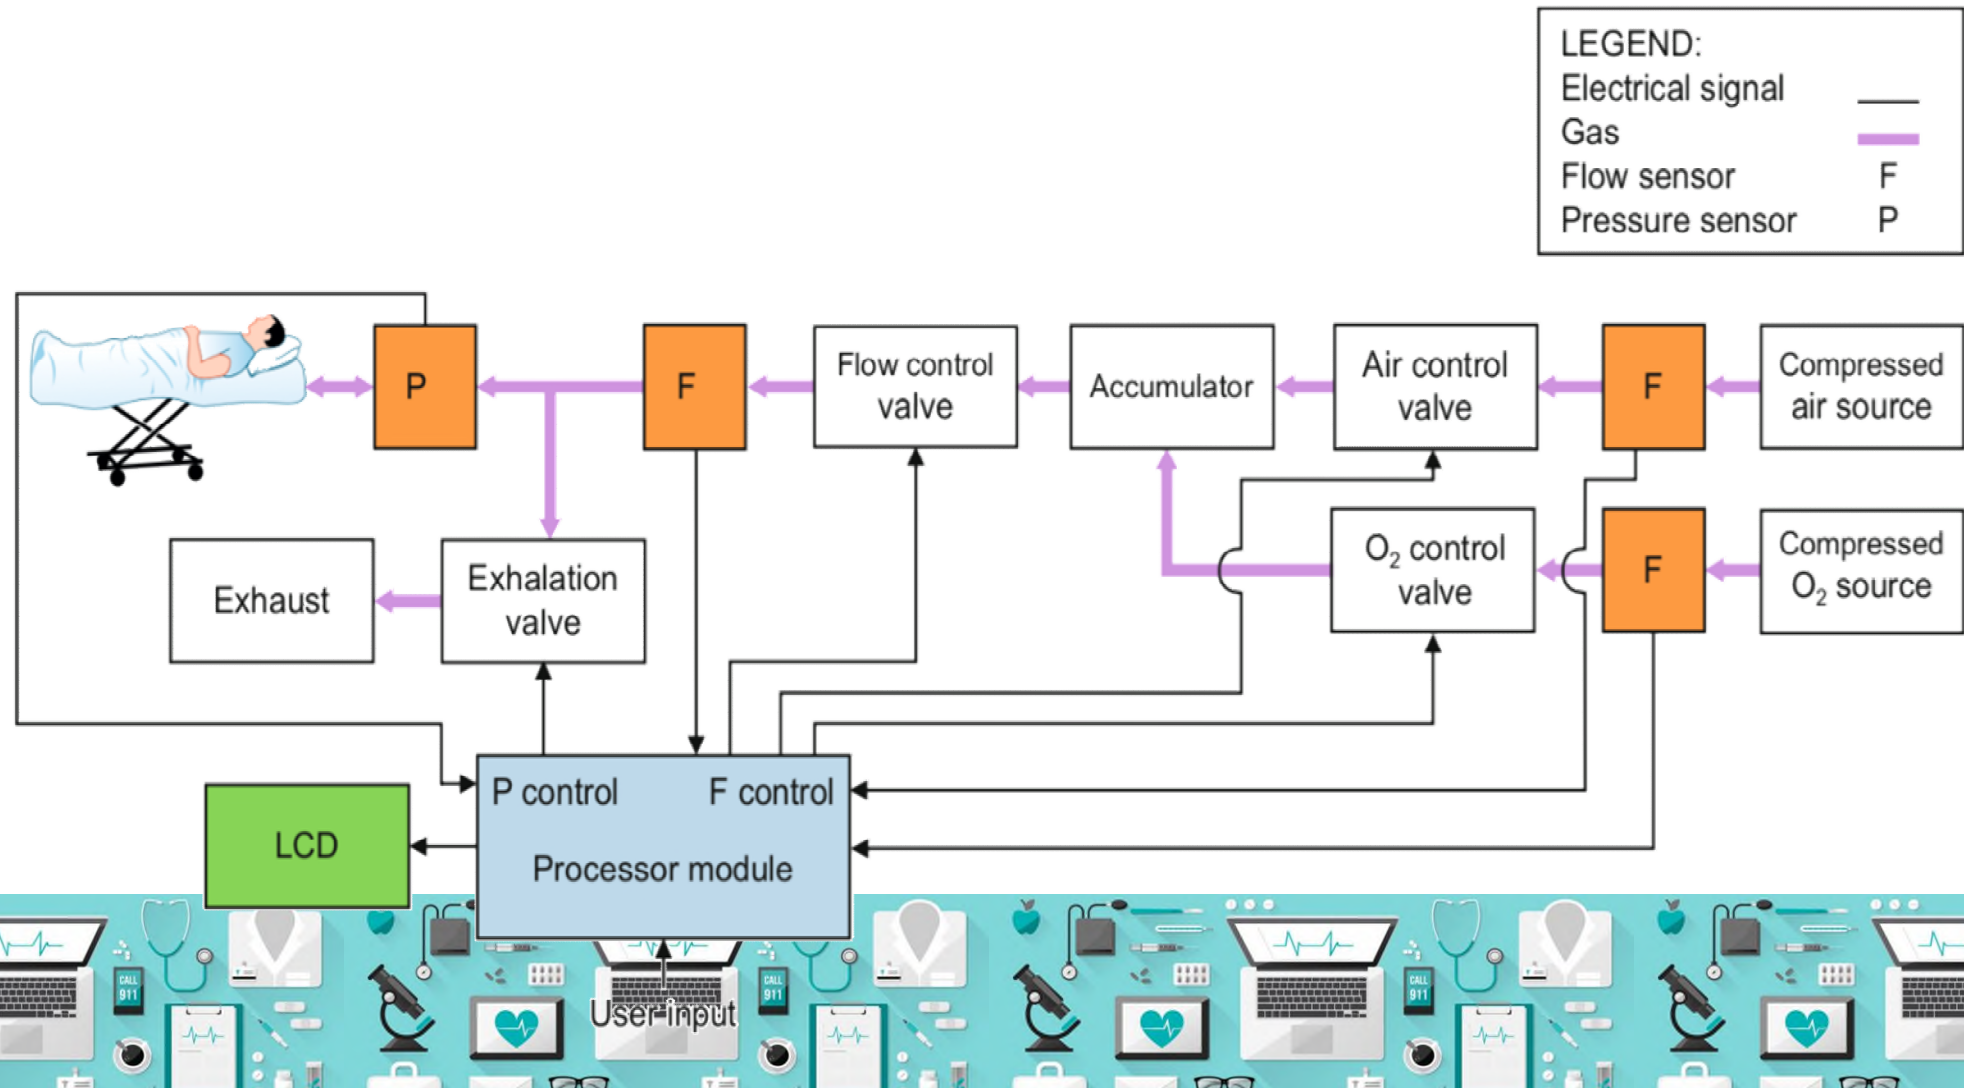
LEGEND:
Electrical signal
Gas
Flow sensor F
Pressure sensor P

P

F

Flow control valve

Accumulator

Air control valve

F

Compressed air source

Exhaust

Exhalation valve

$O_2$ control valve

F

Compressed $O_2$ source

LCD

P control

F control

Processor module

User input

CALL 911

CALL 911

CALL 911